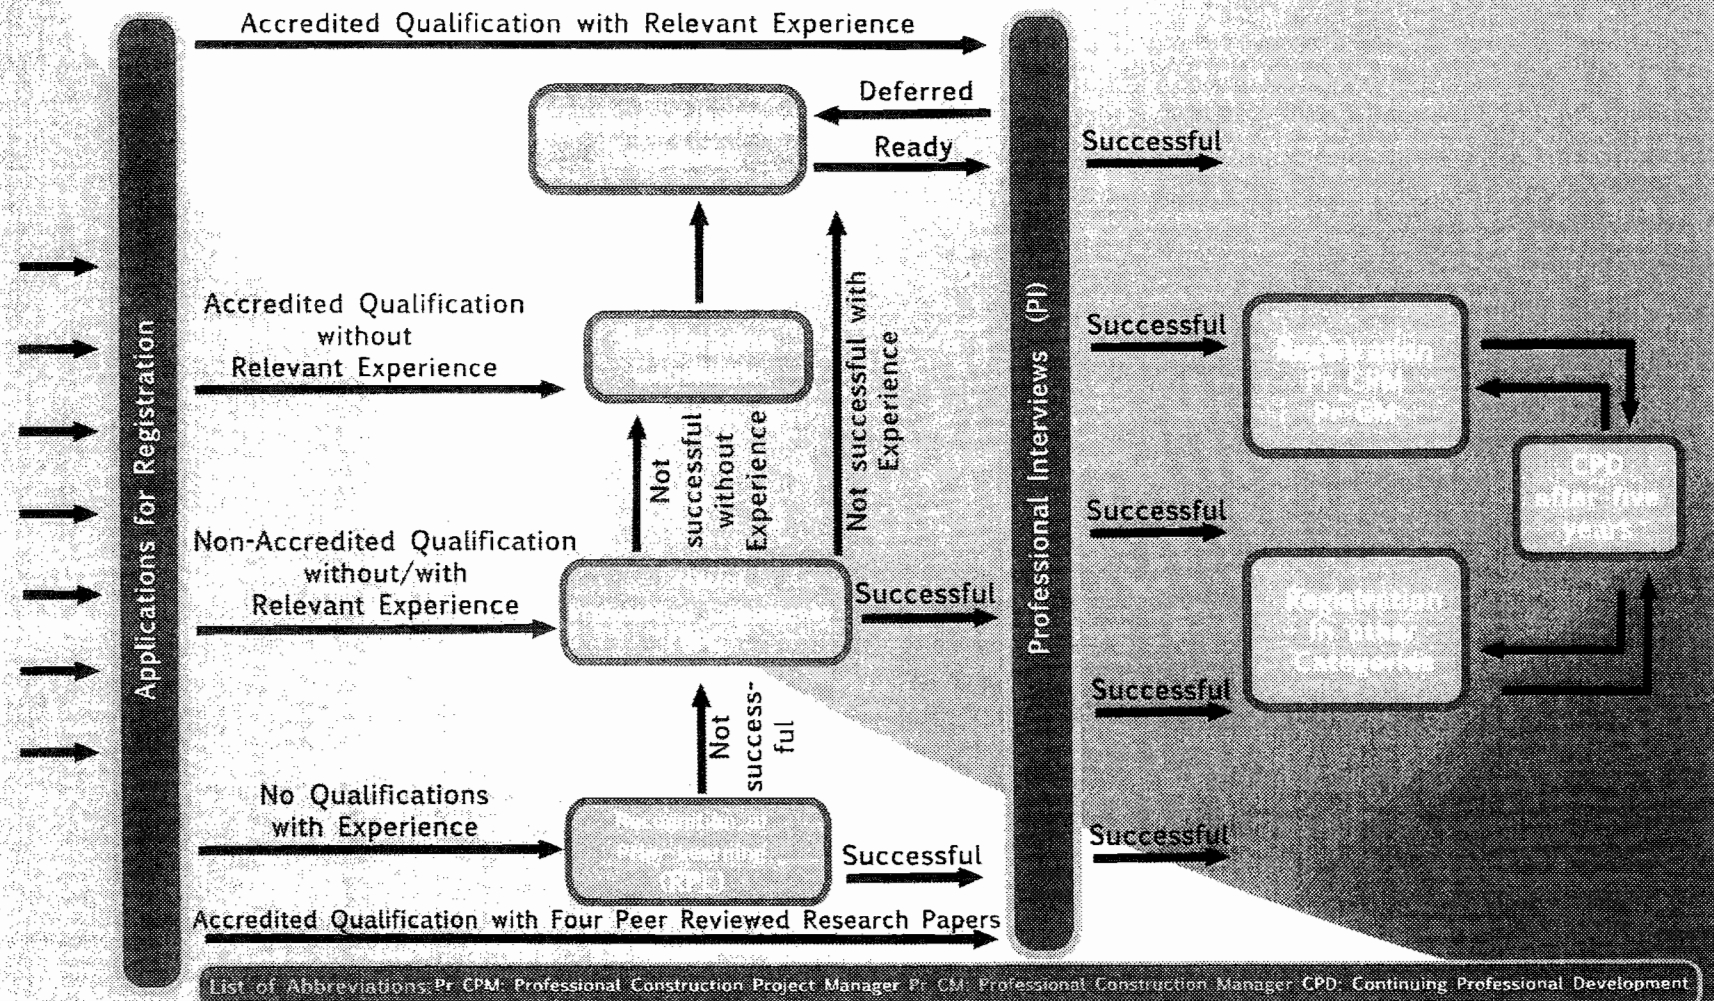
Applications for Registration

Accredited Qualification with Relevant Experience

Deferred

Ready

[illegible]

Accredited Qualification without Relevant Experience

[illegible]

Not successful without Experience

Not successful with Experience

Non-Accredited Qualification without/with Relevant Experience

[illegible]

Successful

Not successful

No Qualifications with Experience

Recognition of Prior Learning (RPL)

Successful

Accredited Qualification with Four Peer Reviewed Research Papers

Professional Interviews (PI)

Successful

Successful

Registration Pr CPM Pr CM

Successful

Successful

Registration in other Categories

Successful

CPD after five years

List of Abbreviations: Pr CPM: Professional Construction Project Manager Pr CM: Professional Construction Manager CPD: Continuing Professional Development